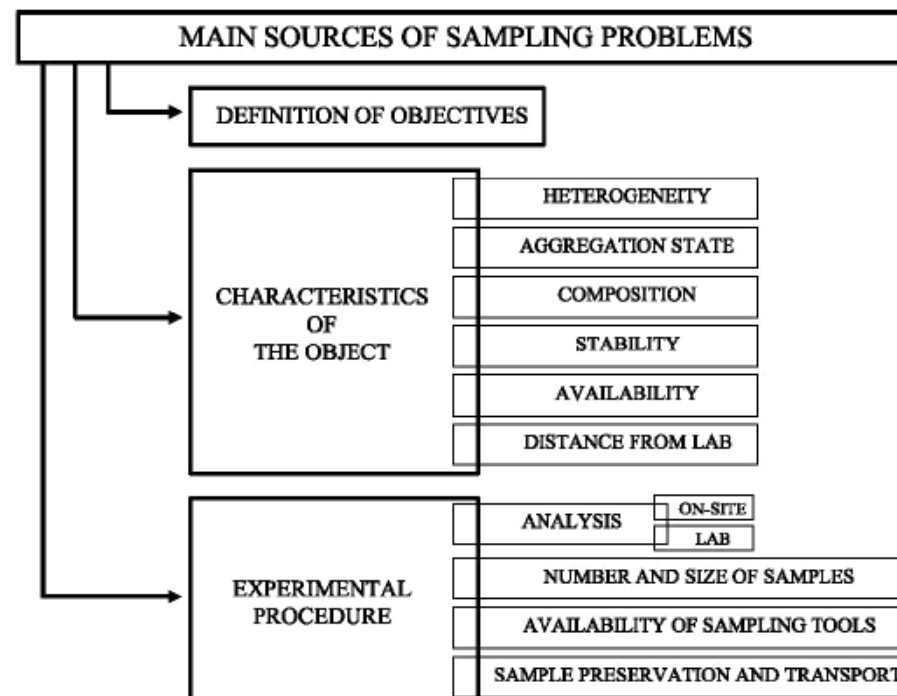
MAIN SOURCES OF SAMPLING PROBLEMS

DEFINITION OF OBJECTIVES

CHARACTERISTICS OF THE OBJECT

HETEROGENEITY

AGGREGATION STATE

COMPOSITION

STABILITY

AVAILABILITY

DISTANCE FROM LAB

EXPERIMENTAL PROCEDURE

ANALYSIS

ON-SITE

LAB

NUMBER AND SIZE OF SAMPLES

AVAILABILITY OF SAMPLING TOOLS

SAMPLE PRESERVATION AND TRANSPORT